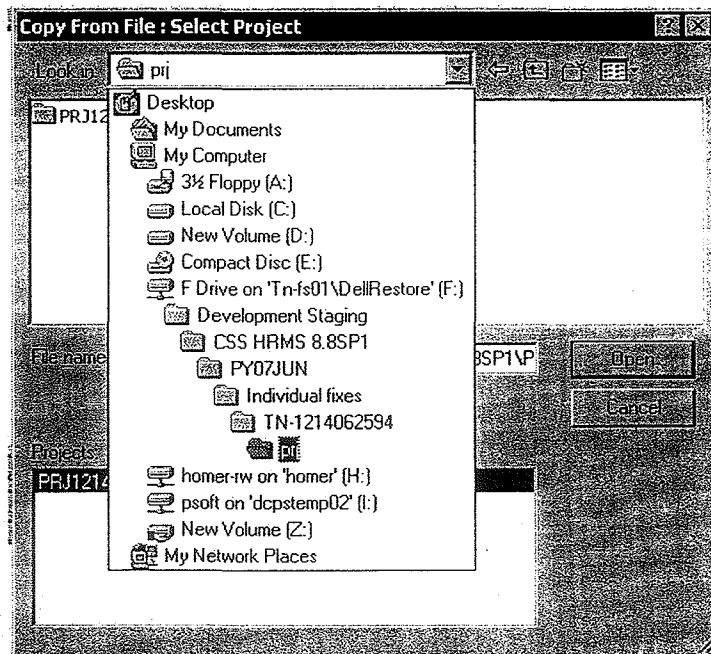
Copy From File : Select Project

Look in: prj

PRJ12

Desktop
My Documents
My Computer
3½ Floppy (A:)
Local Disk (C:)
New Volume (D:)
Compact Disc (E:)
F Drive on 'Tn-fs01\DellRestore' (F:)
Development Staging
CSS HRMS 8.8SP1
PY07JUN
Individual fixes
TN-1214062594
prj
homer-rw on 'homer' (H:)
psoft on 'dcpstemp02' (I:)
New Volume (Z:)
My Network Places

File name
8SP1\P

Open
Cancel

Projects
PRJ1214